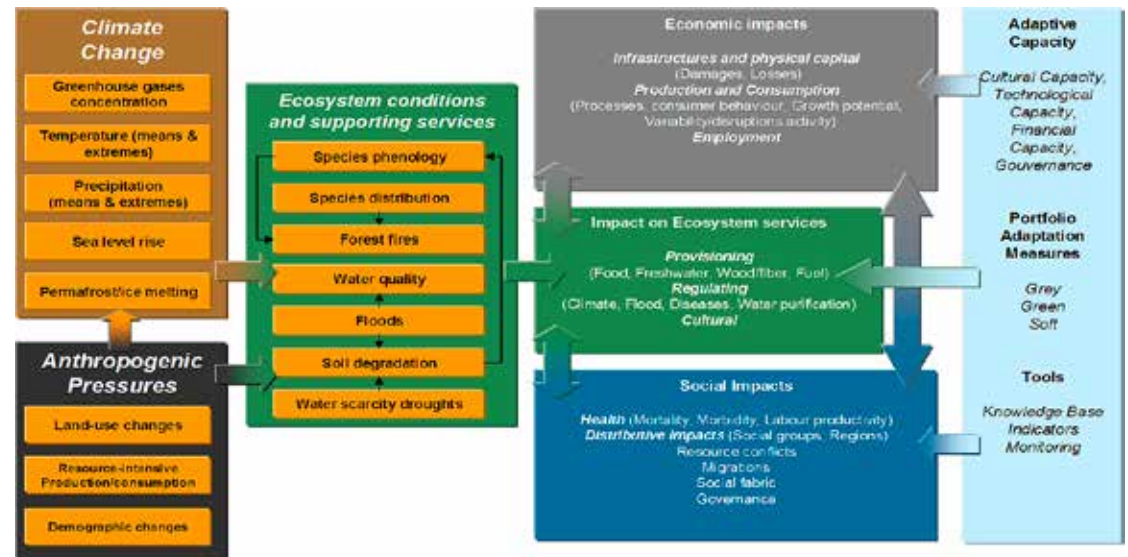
Climate Change

Greenhouse gases concentration

Temperature (means & extremes)

Precipitation (means & extremes)

Sea level rise

Permafrost/ice melting

Anthropogenic Pressures

Land-use changes

Resource-intensive Production/consumption

Demographic changes

Ecosystem conditions and supporting services

Species phenology

Species distribution

Forest fires

Water quality

Floods

Soil degradation

Water scarcity droughts

Economic impacts

Infrastructures and physical capital
(Damages, Losses)
Production and Consumption
(Processes, consumer behaviour, Growth potential, Variability/deruptions activity)
Employment

Impact on Ecosystem services

Provisioning
(Food, Freshwater, Wood/fiber, Fuel)
Regulating
(Climate, Flood, Diseases, Water purification)
Cultural

Social Impacts

Health (Mortality, Morbidity, Labour productivity)
Distributive impacts (Social groups, Regions)
Resource conflicts
Migrations
Social fabric
Governance

Adaptive Capacity

Cultural Capacity, Technological Capacity, Financial Capacity, Gouvernance

Portfolio Adaptation Measures

Grey
Green
Soft

Tools

Knowledge Base
Indicators
Monitoring